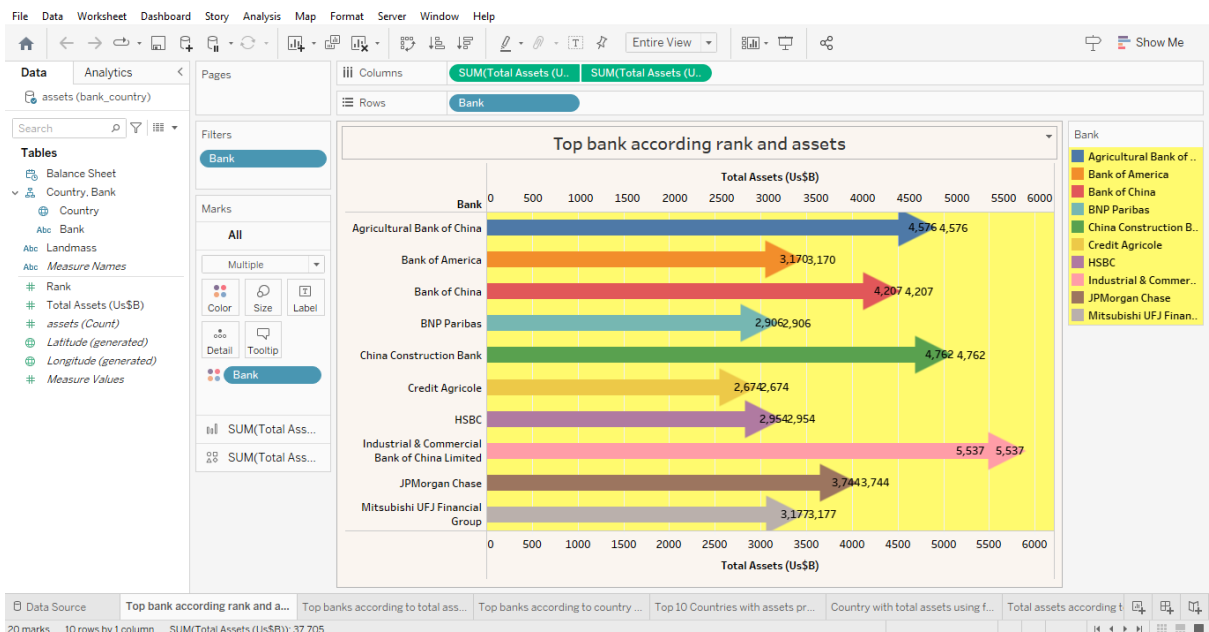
File Data Worksheet Dashboard Story Analysis Map Format Server Window Help

Entire View

Show Me

Data Analytics

assets (bank_country)

Search

Tables

Balance Sheet
Country, Bank
Country
Bank
Landmass
Measure Names
Rank
Total Assets (Us$B)
assets (Count)
Latitude (generated)
Longitude (generated)
Measure Values

Pages

Filters

Bank

Marks

All

Multiple

Color Size Label

Detail Tooltip

Bank

SUM(Total Ass...

SUM(Total Ass...

Columns SUM(Total Assets (U.. SUM(Total Assets (U..

Rows Bank

Top bank according rank and assets

Total Assets (Us$B)

Bank 0 500 1000 1500 2000 2500 3000 3500 4000 4500 5000 5500 6000

| Bank | | |
|---|---|---|
| Agricultural Bank of China | 4,576 | 4,576 |
| Bank of America | 3,170 | 3,170 |
| Bank of China | 4,207 | 4,207 |
| BNP Paribas | 2,906 | 2,906 |
| China Construction Bank | 4,762 | 4,762 |
| Credit Agricole | 2,674 | 2,674 |
| HSBC | 2,954 | 2,954 |
| Industrial & Commercial Bank of China Limited | 5,537 | 5,537 |
| JPMorgan Chase | 3,744 | 3,744 |
| Mitsubishi UFJ Financial Group | 3,177 | 3,177 |

0 500 1000 1500 2000 2500 3000 3500 4000 4500 5000 5500 6000

Total Assets (Us$B)

Bank

Agricultural Bank of ...
Bank of America
Bank of China
BNP Paribas
China Construction B...
Credit Agricole
HSBC
Industrial & Commer...
JPMorgan Chase
Mitsubishi UFJ Finan...

Data Source | Top bank according rank and a... | Top banks according to total ass... | Top banks according to country ... | Top 10 Countries with assets pr... | Country with total assets using f... | Total assets according t

20 marks 10 rows by 1 column SUM(Total Assets (Us$B)): 37,705